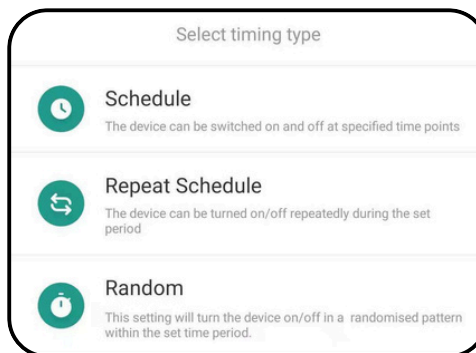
Select timing type

Schedule
The device can be switched on and off at specified time points

Repeat Schedule
The device can be turned on/off repeatedly during the set period

Random
This setting will turn the device on/off in a randomised pattern within the set time period.